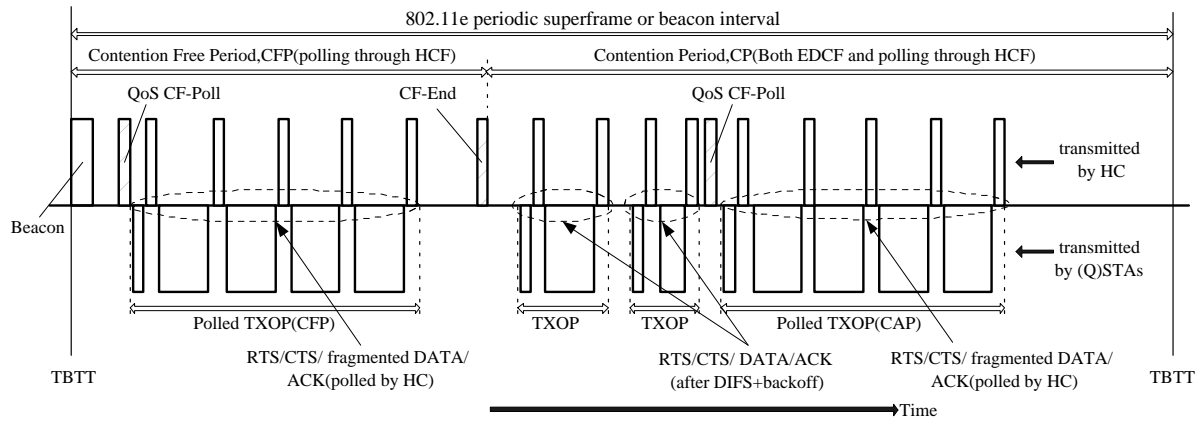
802.11e periodic superframe or beacon interval

Contention Free Period,CFP(polling through HCF)

Contention Period,CP(Both EDCF and polling through HCF)

QoS CF-Poll

CF-End

QoS CF-Poll

transmitted by HC

Beacon

transmitted by (Q)STAs

Polled TXOP(CFP)

TXOP

TXOP

Polled TXOP(CAP)

TBTT

RTS/CTS/ fragmented DATA/ ACK(polled by HC)

RTS/CTS/ DATA/ACK (after DIFS+backoff)

RTS/CTS/ fragmented DATA/ ACK(polled by HC)

TBTT

Time